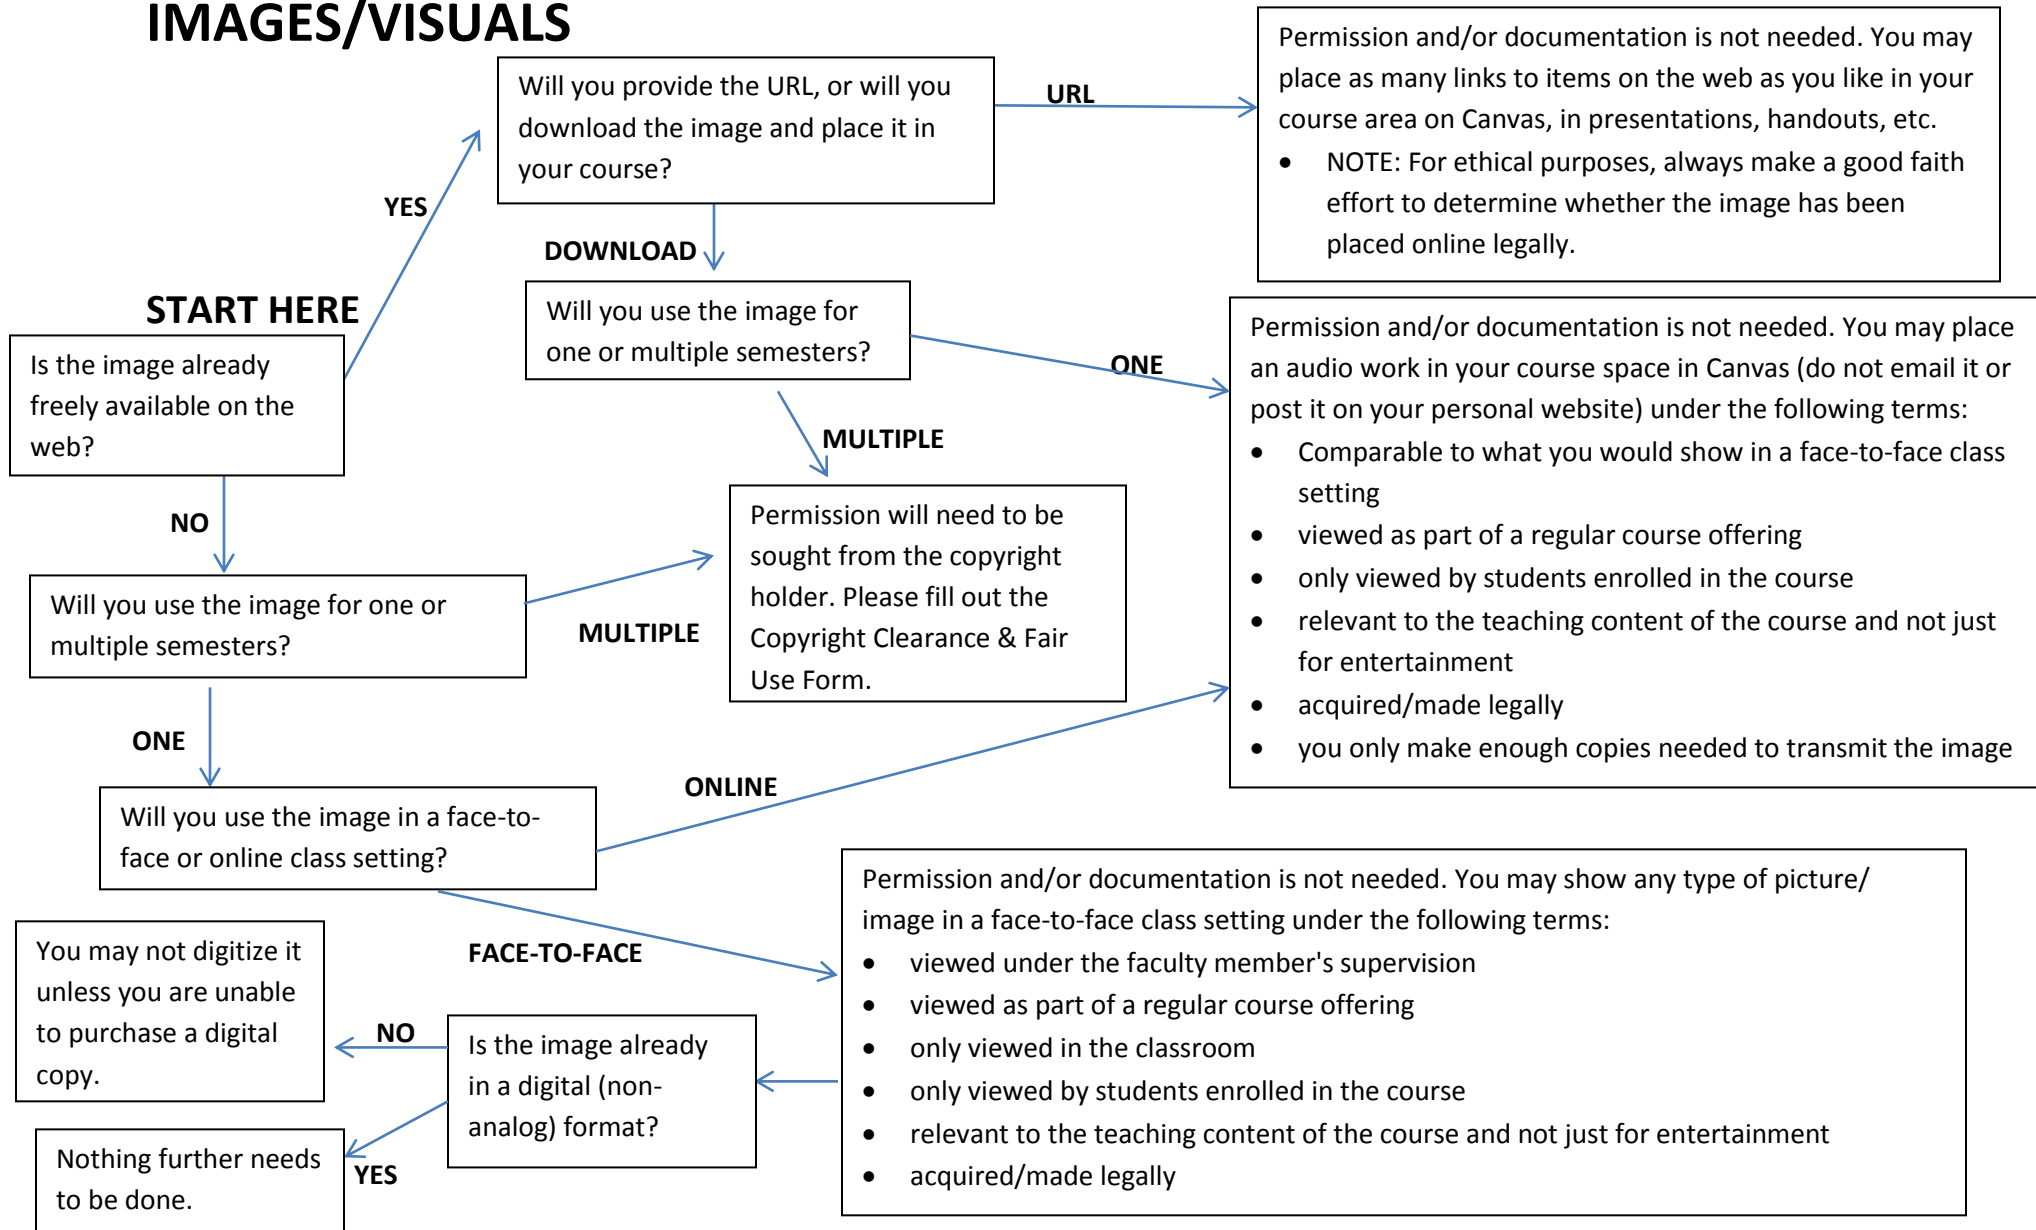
IMAGES/VISUALS

START HERE

Is the image already freely available on the web?

YES

Will you provide the URL, or will you download the image and place it in your course?

URL

Permission and/or documentation is not needed. You may place as many links to items on the web as you like in your course area on Canvas, in presentations, handouts, etc.

- NOTE: For ethical purposes, always make a good faith effort to determine whether the image has been placed online legally.

DOWNLOAD

Will you use the image for one or multiple semesters?

ONE

Permission and/or documentation is not needed. You may place an audio work in your course space in Canvas (do not email it or post it on your personal website) under the following terms:

- Comparable to what you would show in a face-to-face class setting
- viewed as part of a regular course offering
- only viewed by students enrolled in the course
- relevant to the teaching content of the course and not just for entertainment
- acquired/made legally
- you only make enough copies needed to transmit the image

MULTIPLE

Permission will need to be sought from the copyright holder. Please fill out the Copyright Clearance & Fair Use Form.

NO

Will you use the image for one or multiple semesters?

MULTIPLE

ONE

Will you use the image in a face-to-face or online class setting?

ONLINE

FACE-TO-FACE

Permission and/or documentation is not needed. You may show any type of picture/ image in a face-to-face class setting under the following terms:

- viewed under the faculty member's supervision
- viewed as part of a regular course offering
- only viewed in the classroom
- only viewed by students enrolled in the course
- relevant to the teaching content of the course and not just for entertainment
- acquired/made legally

Is the image already in a digital (non-analog) format?

NO

You may not digitize it unless you are unable to purchase a digital copy.

YES

Nothing further needs to be done.